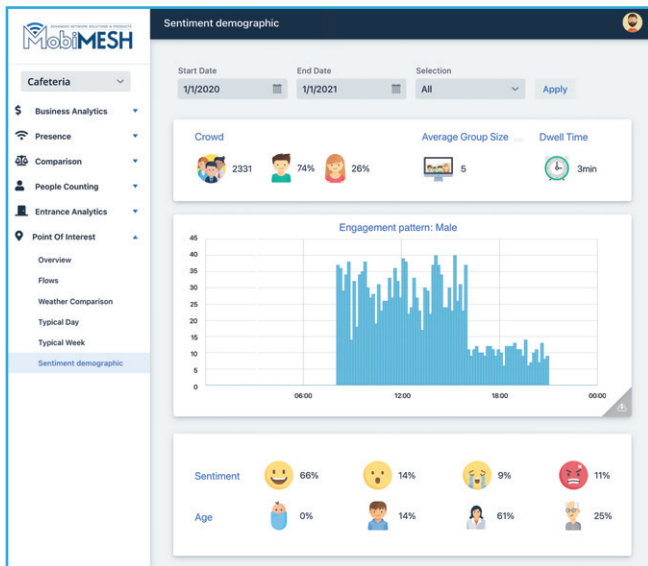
ADVANCED NETWORK SOLUTIONS & PRODUCTS
MobiMESH

Sentiment demographic

Cafeteria

Business Analytics
Presence
Comparison
People Counting
Entrance Analytics
Point Of Interest
Overview
Flows
Weather Comparison
Typical Day
Typical Week
Sentiment demographic

Start Date
1/1/2020
End Date
1/1/2021
Selection
All
Apply

Crowd
2331
74%
26%
Average Group Size
5
Dwell Time
3min

Engagement pattern: Male
45
40
35
30
25
20
15
10
5
0
06:00
12:00
18:00
00:00

Sentiment
66%
14%
9%
11%
Age
0%
14%
61%
25%